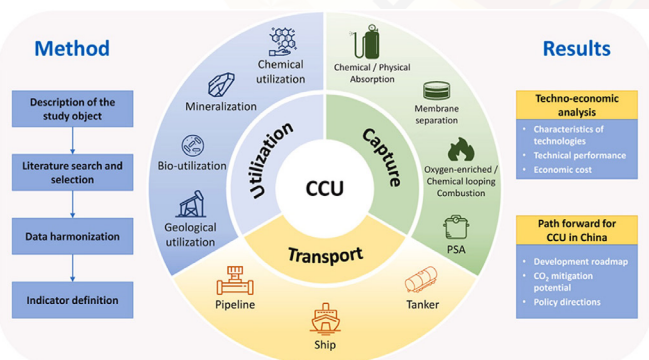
Method

Description of the study object

Literature search and selection

Data harmonization

Indicator definition

Chemical utilization

Mineralization

Bio-utilization

Geological utilization

Utilization

CCU

Capture

Transport

Chemical / Physical Absorption

Membrane separation

Oxygen-enriched / Chemical looping Combustion

PSA

Pipeline

Ship

Tanker

Results

Techno-economic analysis

• Characteristics of technologies
• Technical performance
• Economic cost

Path forward for CCU in China

• Development roadmap
• $CO_2$ mitigation potential
• Policy directions